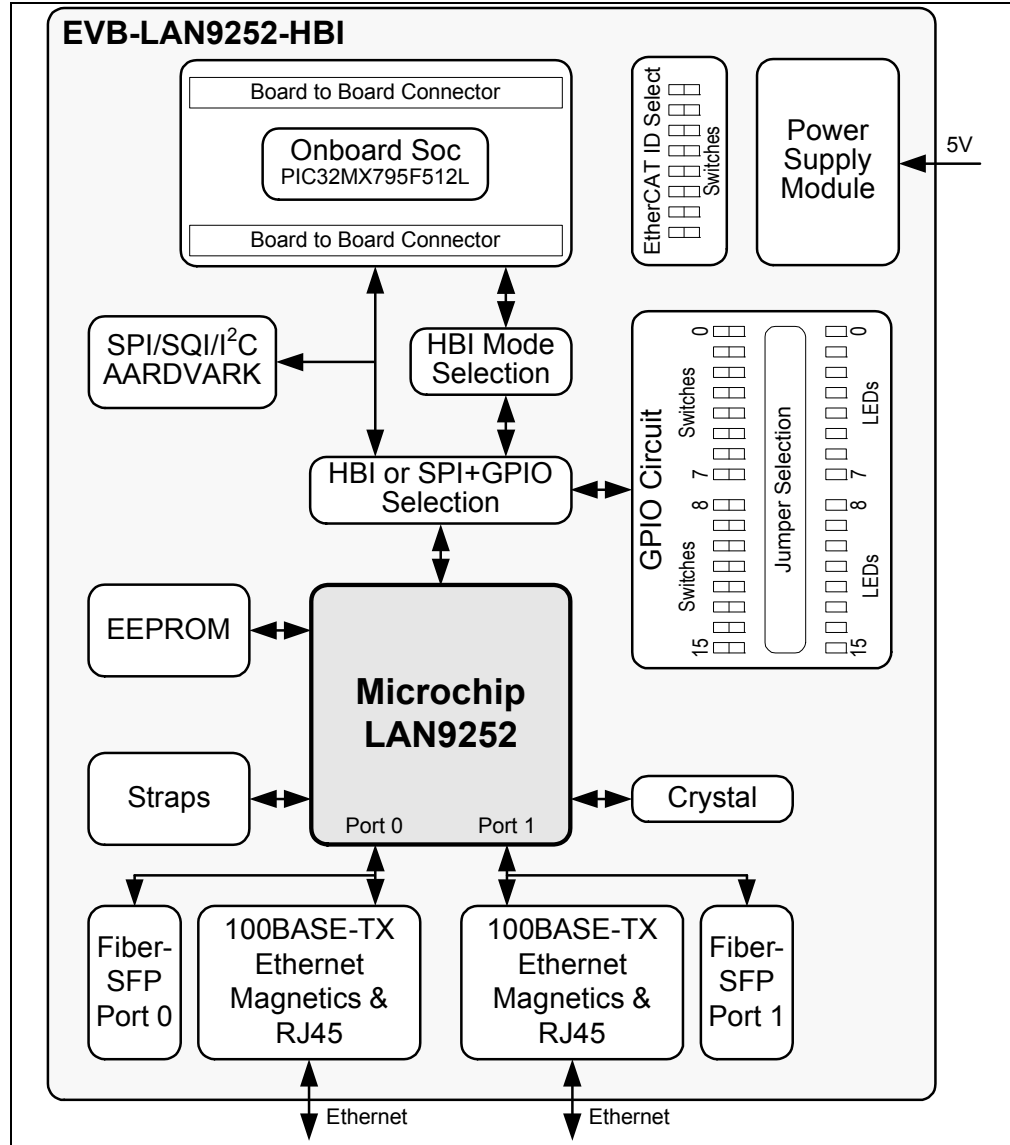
EVB-LAN9252-HBI

Board to Board Connector

Onboard Soc
PIC32MX795F512L

Board to Board Connector

EtherCAT ID Select
Switches

Power Supply Module

5V

SPI/SQI/I$^2$C AARDVARK

HBI Mode Selection

GPIO Circuit

Switches
0
7
8
15
Switches

Jumper Selection

LEDs
0
7
8
15
LEDs

HBI or SPI+GPIO Selection

EEPROM

Microchip
LAN9252

Straps

Crystal

Port 0

Port 1

Fiber-SFP Port 0

100BASE-TX Ethernet Magnetics & RJ45

100BASE-TX Ethernet Magnetics & RJ45

Fiber-SFP Port 1

Ethernet

Ethernet